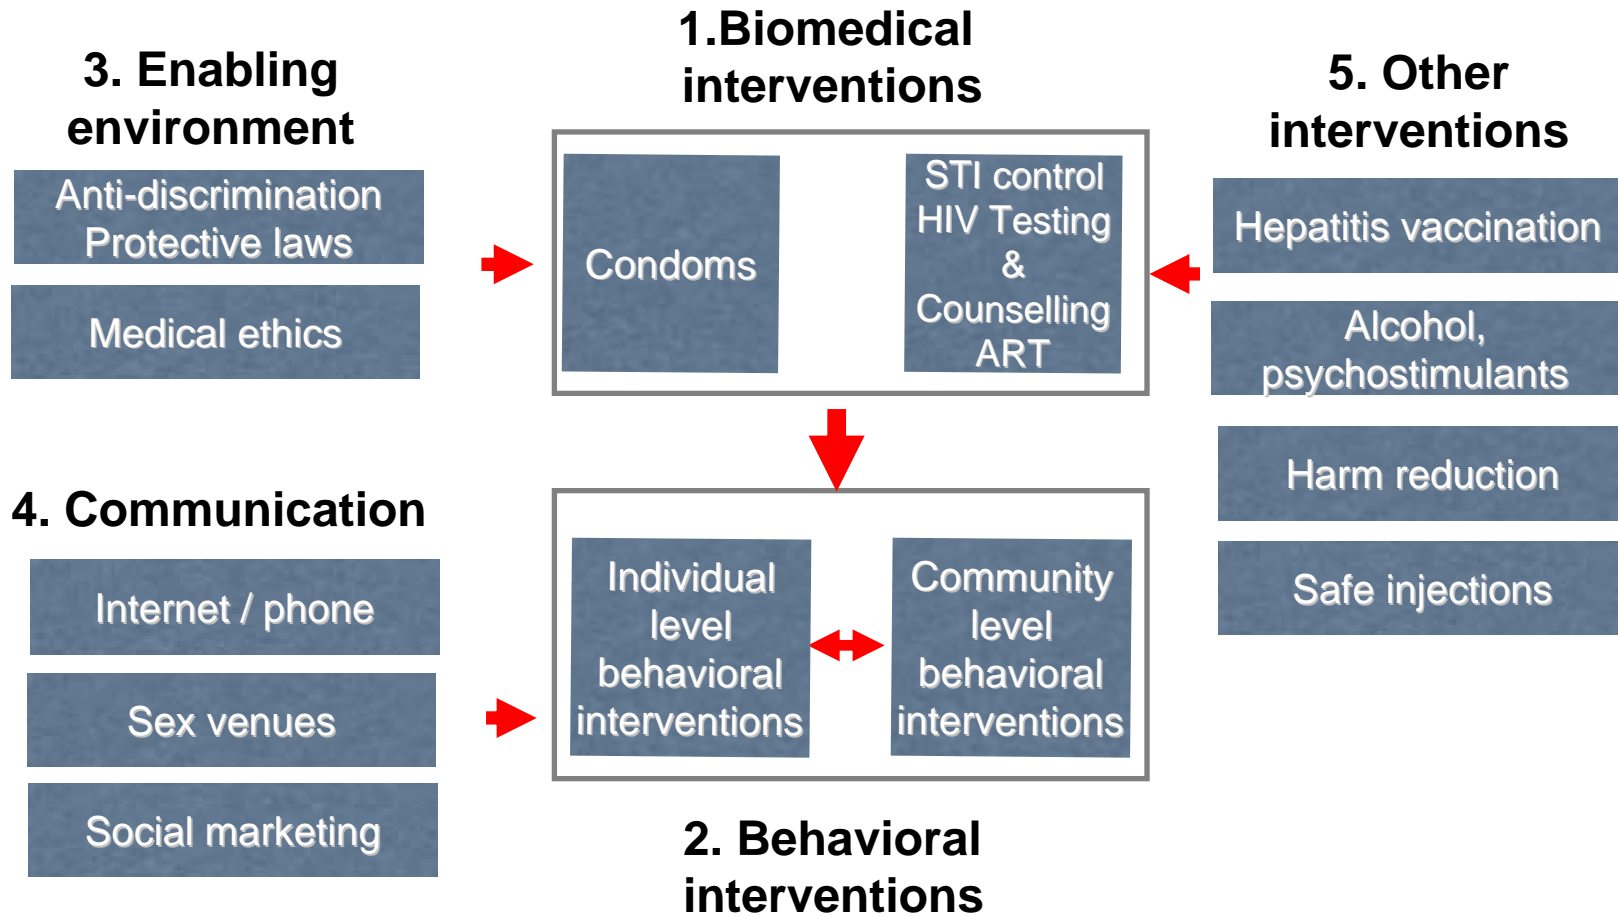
3. Enabling environment

Anti-discrimination Protective laws

Medical ethics

1.Biomedical interventions

Condoms

STI control HIV Testing & Counselling ART

5. Other interventions

Hepatitis vaccination

Alcohol, psychostimulants

Harm reduction

Safe injections

4. Communication

Internet / phone

Sex venues

Social marketing

Individual level behavioral interventions

Community level behavioral interventions

2. Behavioral interventions